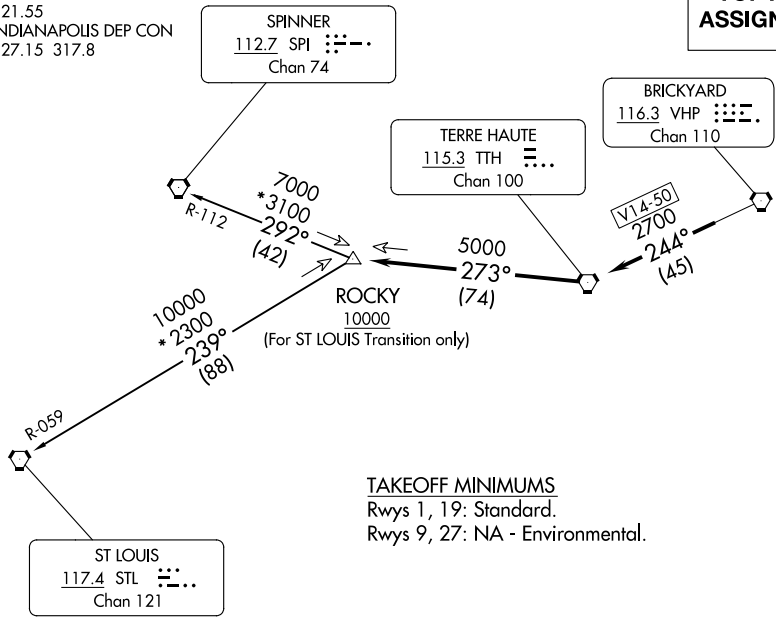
21.55
NDIANAPOLIS DEP CON
27.15 317.8

ASSIGN

SPINNER
112.7 SPI
Chan 74

BRICKYARD
116.3 VHP
Chan 110

TERRE HAUTE
115.3 TTH
Chan 100

7000
*3100
292°
(42)

R-112

V14-50
2700
244°
(45)

5000
273°
(74)

ROCKY
10000
(For ST LOUIS Transition only)

10000
*2300
239°
(88)

R-059

TAKEOFF MINIMUMS
Rwys 1, 19: Standard.
Rwys 9, 27: NA - Environmental.

ST LOUIS
117.4 STL
Chan 121